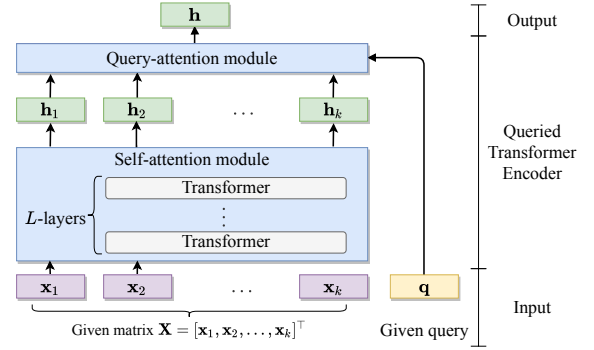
$\mathbf{h}$

Output

Query-attention module

$\mathbf{h}_1$ $\mathbf{h}_2$ $\dots$ $\mathbf{h}_k$

Queried Transformer Encoder

Self-attention module

$L$-layers

Transformer

$\vdots$

Transformer

$\mathbf{x}_1$ $\mathbf{x}_2$ $\dots$ $\mathbf{x}_k$

$\mathbf{q}$

Input

Given matrix $\mathbf{X} = [\mathbf{x}_1, \mathbf{x}_2, \dots, \mathbf{x}_k]^\top$

Given query